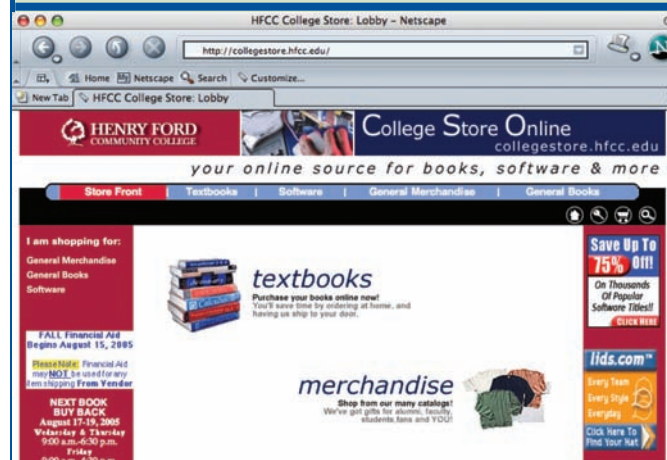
HFCC College Store: Lobby – Netscape

http://collegestore.hfcc.edu/

Home Netscape Search Customize...

New Tab HFCC College Store: Lobby

HENRY FORD COMMUNITY COLLEGE

College Store Online
collegestore.hfcc.edu

your online source for books, software & more

Store Front | Textbooks | Software | General Merchandise | General Books

I am shopping for:
General Merchandise
General Books
Software

FALL Financial Aid Begins August 15, 2005

Please Note: Financial Aid may NOT be used for any item shipping From Vendor

NEXT BOOK BUY BACK
August 17-19, 2005
Wednesday & Thursday
9:00 a.m.-6:30 p.m.
Friday
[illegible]

textbooks
Purchase your books online now!
You'll save time by ordering at home, and having us ship to your door.

merchandise
Shop from our many catalogs!
We've got gifts for alumni, faculty, students, fans and YOU!

Save Up To 75% Off!
On Thousands Of Popular Software Titles!!
CLICK HERE

lids.com
Every Team
Every Style
Everyday
Click Here To Find Your Hat